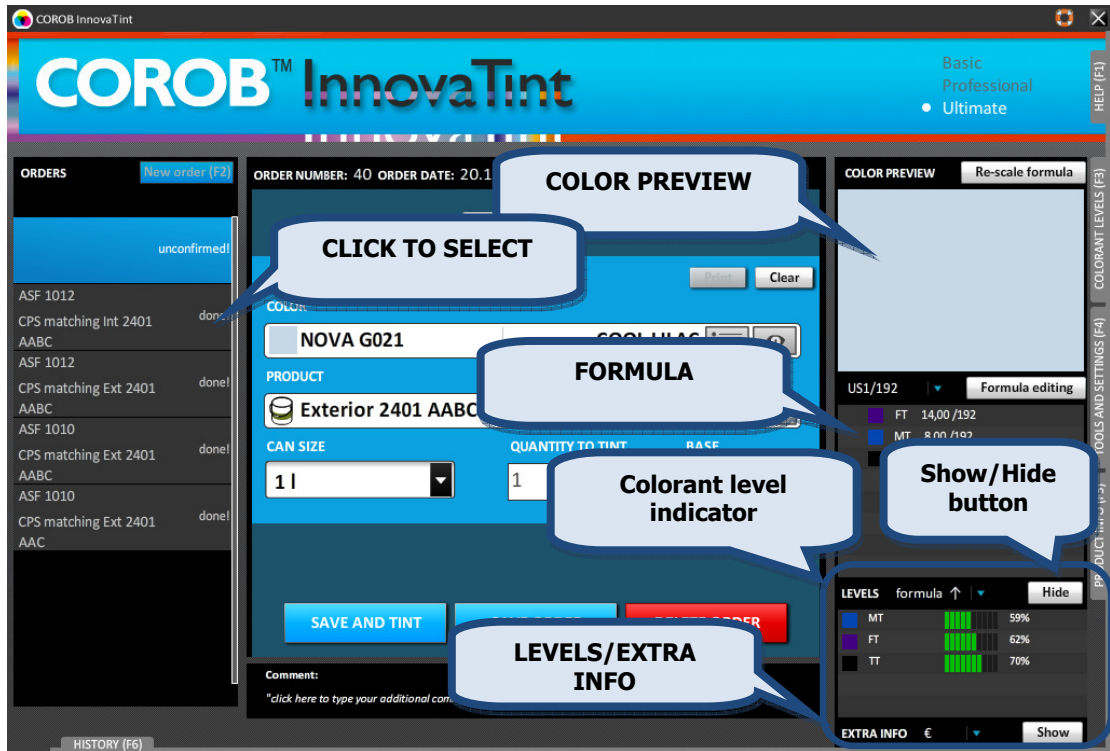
COROB InnovaTint

COROB™ InnovaTint

Basic
Professional
Ultimate

HELP (F1)

ORDERS
New order (F2)

unconfirmed!

ASF 1012
CPS matching Int 2401 AABC
done!

ASF 1012
CPS matching Ext 2401 AABC
done!

ASF 1010
CPS matching Ext 2401 AABC
done!

ASF 1010
CPS matching Ext 2401 AAC
done!

HISTORY (F6)

ORDER NUMBER: 40 ORDER DATE: 20.1

COLOR PREVIEW

CLICK TO SELECT

Paint
Clear

COLOR
NOVA G021
COOL LILAC

PRODUCT
Exterior 2401 AABC

FORMULA

CAN SIZE
1 l

QUANTITY TO TINT
1

BASE

Colorant level indicator

Show/Hide button

SAVE AND TINT

LEVELS/EXTRA INFO

Comment:
"click here to type your additional com

COLOR PREVIEW
Re-scale formula

COLORANT LEVELS (F3)

US1/192
Formula editing

FT 14,00 /192
MT 8,00 /192

TOOLS AND SETTINGS (F4)

PRODUCT INFO (F5)

LEVELS formula ↑
Hide

MT 59%
FT 62%
TT 70%

EXTRA INFO €
Show